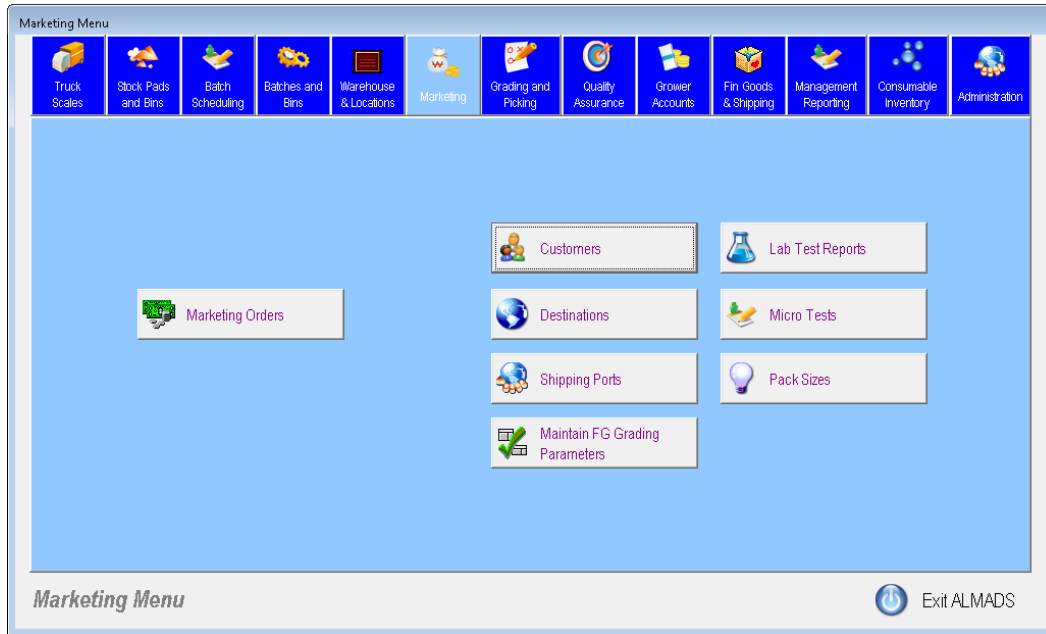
Marketing Menu

Truck Scales
Stock Pads and Bins
Batch Scheduling
Batches and Bins
Warehouse & Locations
Marketing
Grading and Picking
Quality Assurance
Grower Accounts
Fin Goods & Shipping
Management Reporting
Consumable Inventory
Administration

Marketing Orders

Customers
Destinations
Shipping Ports
Maintain FG Grading Parameters

Lab Test Reports
Micro Tests
Pack Sizes

Marketing Menu

Exit ALMADS